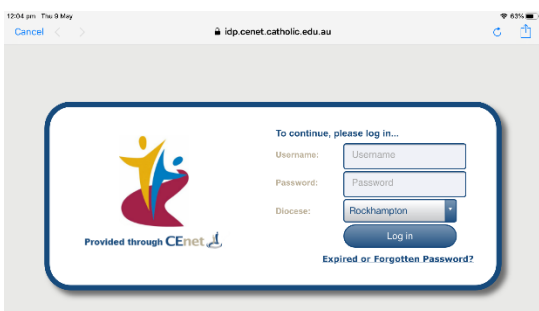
12:04 pm Thu 9 May
63%
Cancel
idp.cenet.catholic.edu.au

To continue, please log in...
Username: Username
Password: Password
Diocese: Rockhampton
Log in
Expired or Forgotten Password?

Provided through CEnet